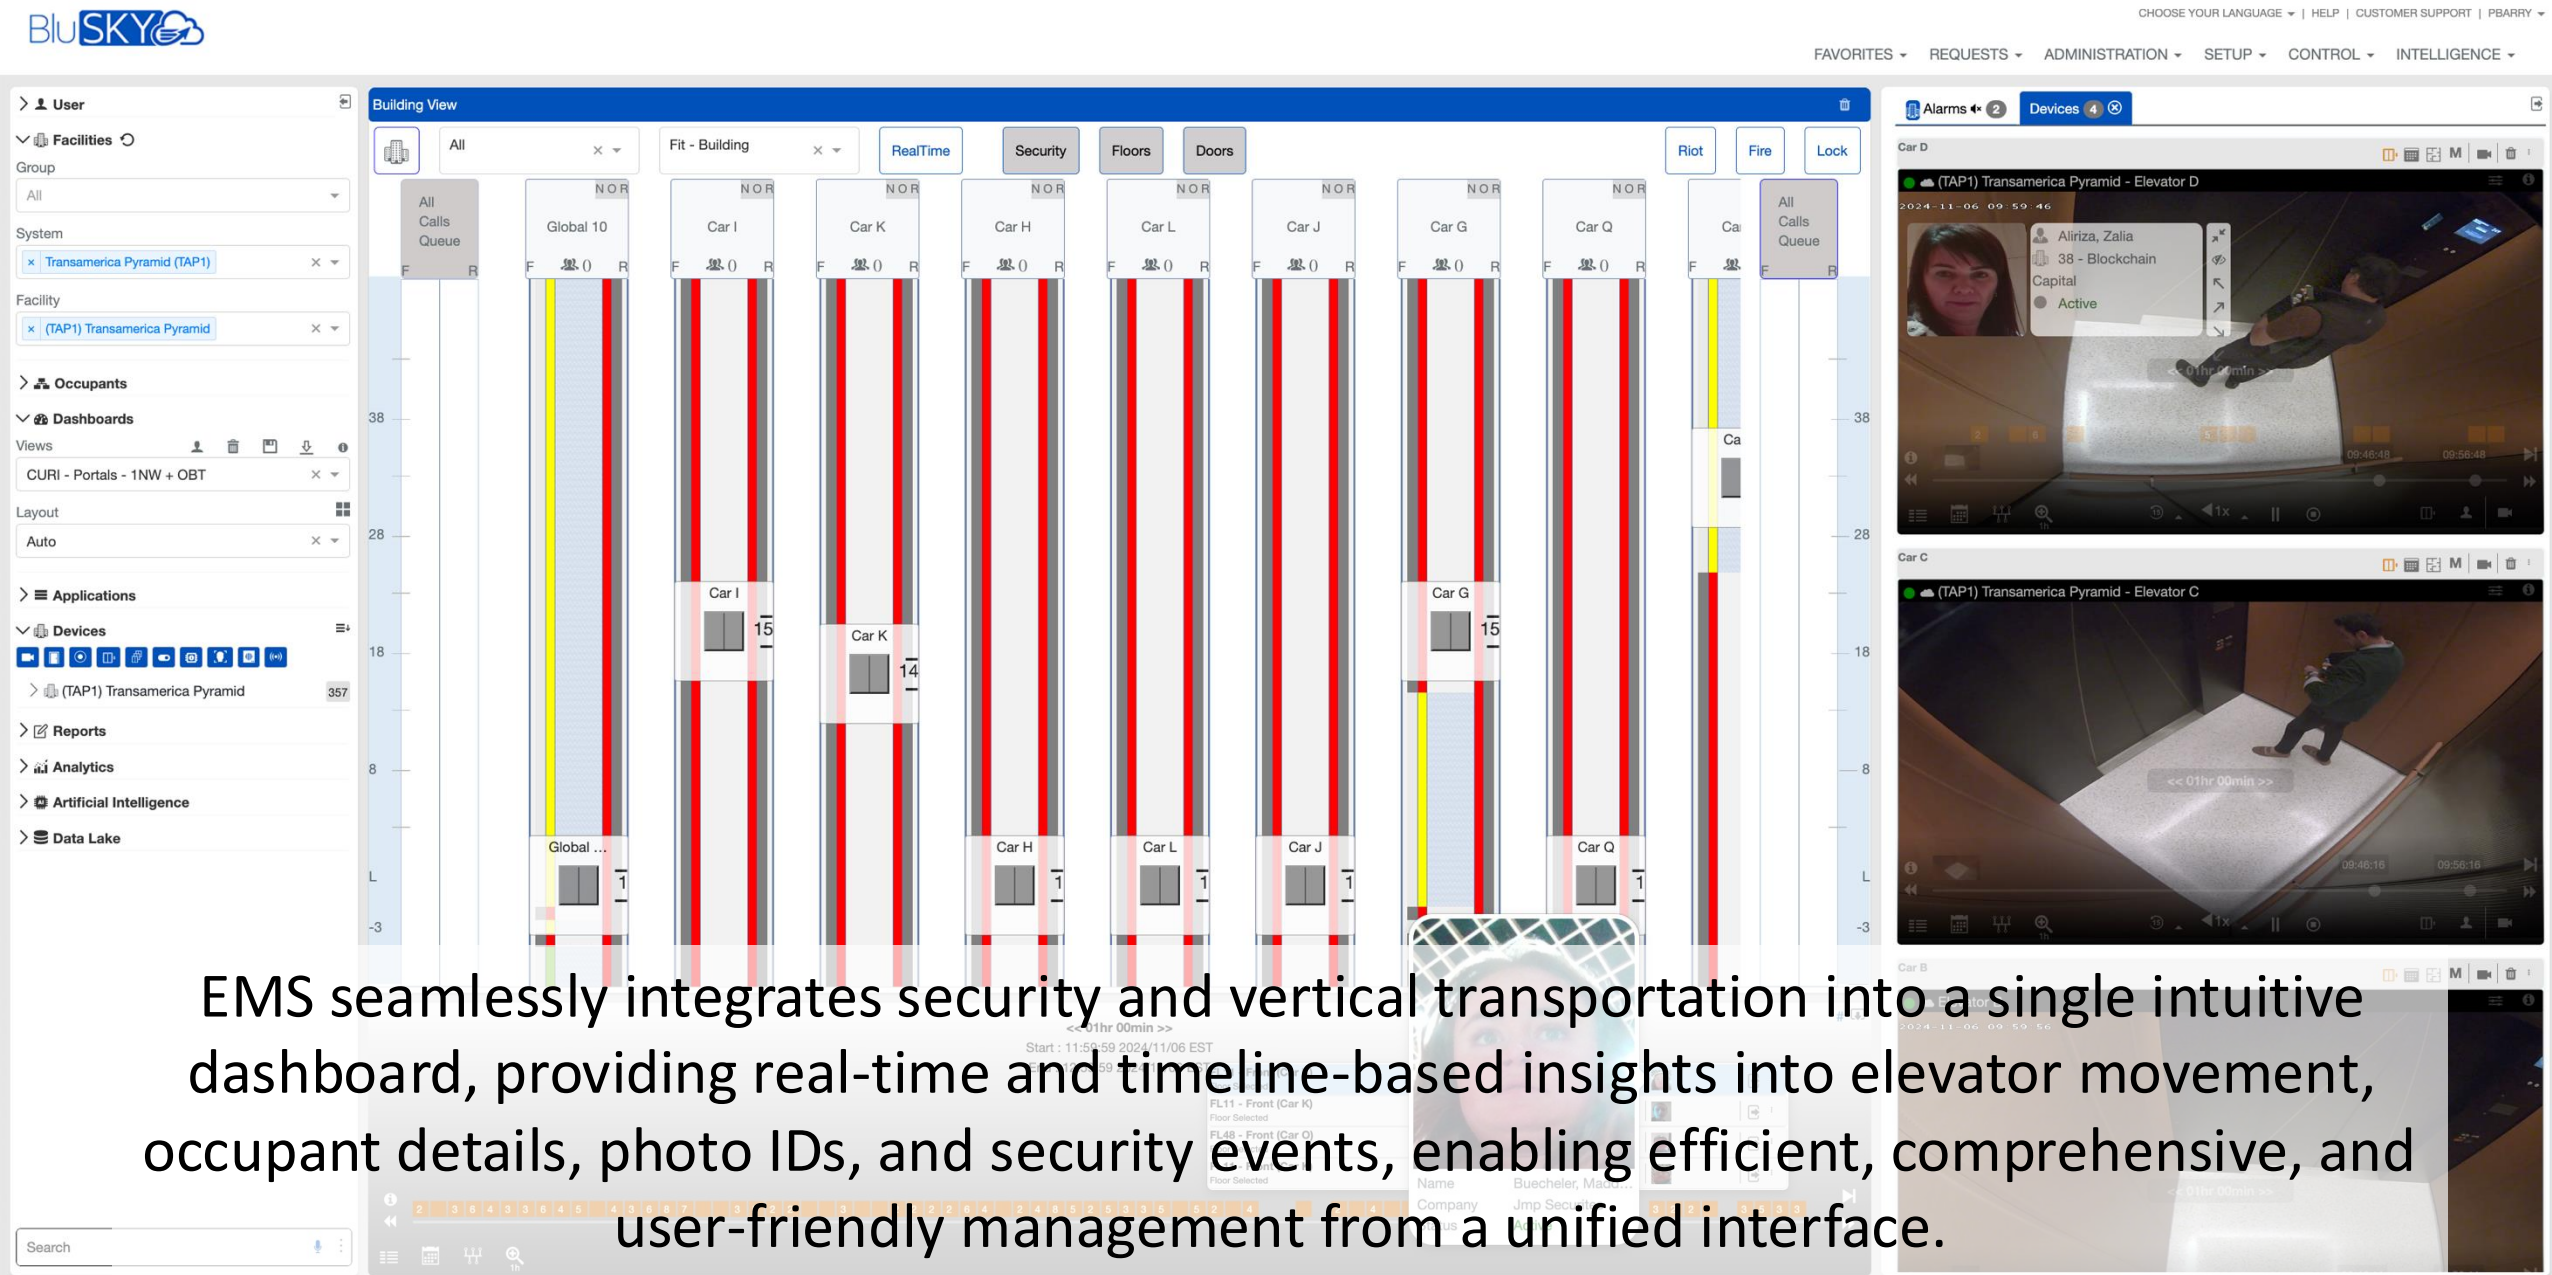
BluSKY

CHOOSE YOUR LANGUAGE | HELP | CUSTOMER SUPPORT | PBARRY

FAVORITES REQUESTS ADMINISTRATION SETUP CONTROL INTELLIGENCE

User
Facilities
Group
All
System
Transamerica Pyramid (TAP1)
Facility
(TAP1) Transamerica Pyramid
Occupants
Dashboards
Views
CURI - Portals - 1NW + OBT
Layout
Auto
Applications
Devices
(TAP1) Transamerica Pyramid 357
Reports
Analytics
Artificial Intelligence
Data Lake
Search

Building View
All
Fit - Building
RealTime Security Floors Doors Riot Fire Lock

All Calls Queue
Global 10
Car I
Car K
Car H
Car L
Car J
Car G
Car Q
All Calls Queue

38
28
18
8
L
-3

Car I 15
Car K 14
Car G 15
Global ...
Car H
Car L
Car J
Car Q

Alarms 2
Devices 4

Car D
(TAP1) Transamerica Pyramid - Elevator D
2024-11-06 09:59:46
Alirza, Zalia
38 - Blockchain
Capital
Active
<< 01hr 00min >>
09:46:48 09:56:48

Car C
(TAP1) Transamerica Pyramid - Elevator C
<< 01hr 00min >>
09:46:16 09:56:16

Car B

<< 01hr 00min >>
Start : 11:59:59 2024/11/06 EST

EMS seamlessly integrates security and vertical transportation into a single intuitive dashboard, providing real-time and timeline-based insights into elevator movement, occupant details, photo IDs, and security events, enabling efficient, comprehensive, and user-friendly management from a unified interface.